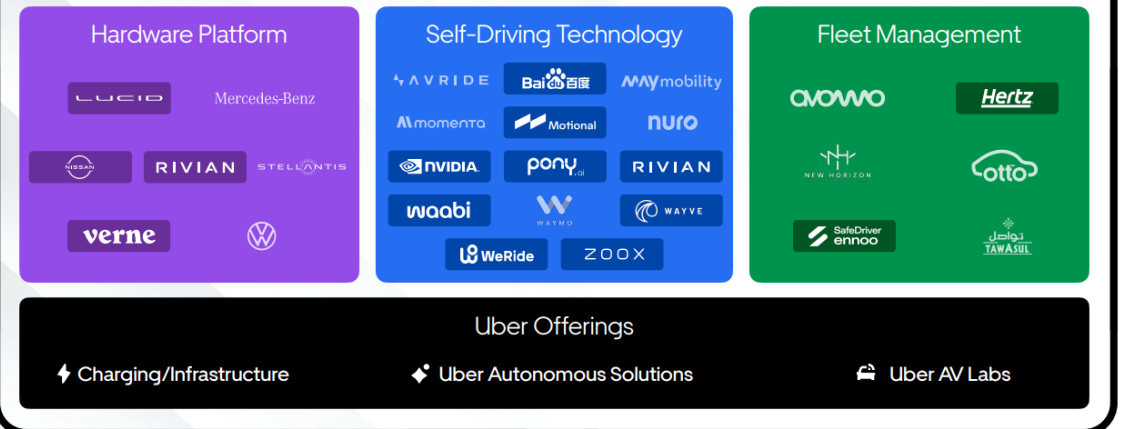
Hardware Platform

LUCID
Mercedes-Benz
NISSAN
RIVIAN
STELLANTIS
verne

Self-Driving Technology

AVRIDE
Baidu百度
May mobility
momenta
Motional
nuro
NVIDIA
pony.ai
RIVIAN
waabi
WAYMO
WAYVE
WeRide
ZOOX

Fleet Management

avomo
Hertz
NEW HORIZON
otto
SafeDriver ennoo
تواصل TAWASUL

Uber Offerings

Charging/Infrastructure
Uber Autonomous Solutions
Uber AV Labs